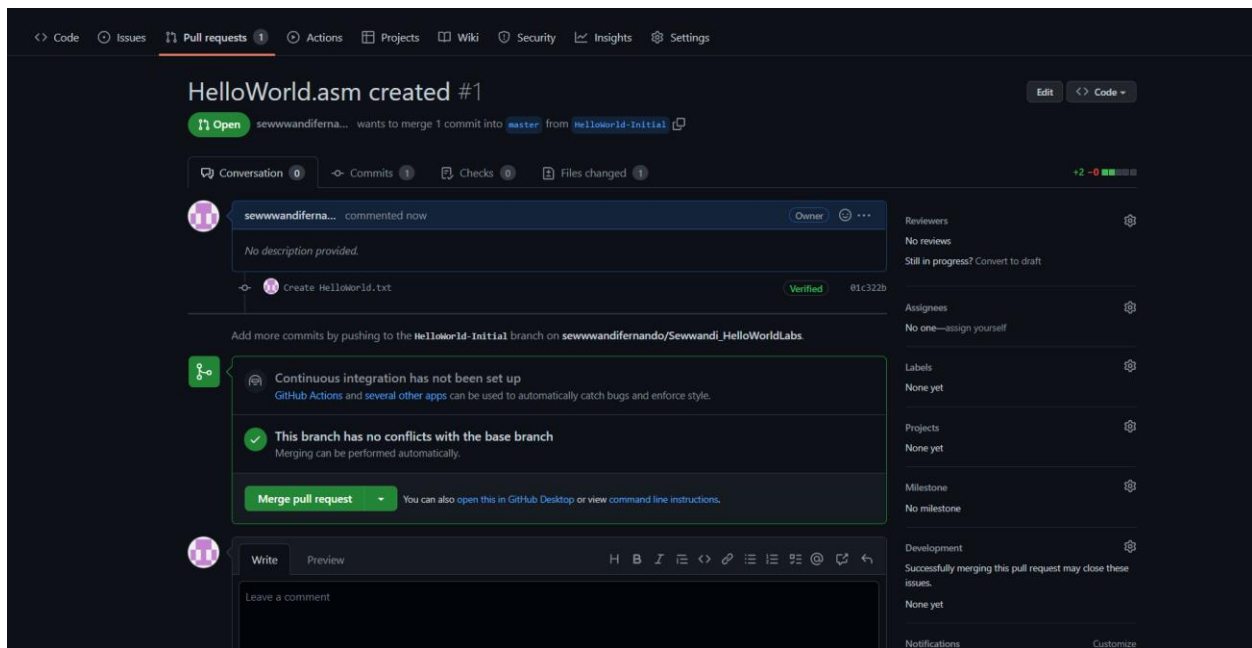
<> Code   Issues   Pull requests 1   Actions   Projects   Wiki   Security   Insights   Settings

HelloWorld.asm created #1

Edit   <> Code

Open   sewwwandiferna... wants to merge 1 commit into master from HelloWorld-Initial

Conversation 0   Commits 1   Checks 0   Files changed 1

+2 −0

sewwwandiferna... commented now   Owner

No description provided.

Create HelloWorld.txt   Verified   01c322b

Add more commits by pushing to the HelloWorld-Initial branch on sewwwandifernando/Sewwandi_HelloWorldLabs.

Continuous integration has not been set up
GitHub Actions and several other apps can be used to automatically catch bugs and enforce style.

This branch has no conflicts with the base branch
Merging can be performed automatically.

Merge pull request   You can also open this in GitHub Desktop or view command line instructions.

Write   Preview

H B I

Leave a comment

Reviewers
No reviews
Still in progress? Convert to draft

Assignees
No one—assign yourself

Labels
None yet

Projects
None yet

Milestone
No milestone

Development
Successfully merging this pull request may close these issues.
None yet

Notifications   Customize